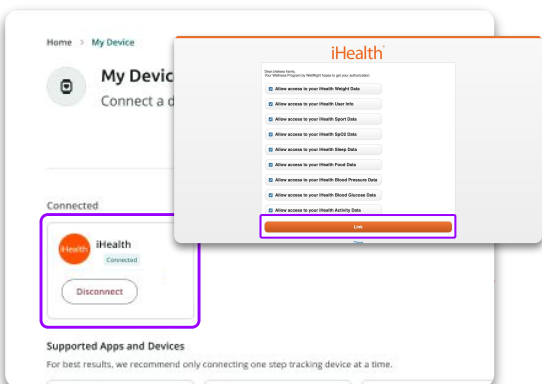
Home > My Device

My Devic

Connect a d

Connected

iHealth

iHealth

Connected

Disconnect

Supported Apps and Devices

For best results, we recommend only connecting one step tracking device at a time.

iHealth

Dear Lifetime family,
Your Wellness Program by WellRight hopes to get your authorization.

Allow access to your iHealth Weight Data

Allow access to your iHealth User Info

Allow access to your iHealth Sport Data

Allow access to your iHealth SpO2 Data

Allow access to your iHealth Sleep Data

Allow access to your iHealth Food Data

Allow access to your iHealth Blood Pressure Data

Allow access to your iHealth Blood Glucose Data

Allow access to your iHealth Activity Data

Link